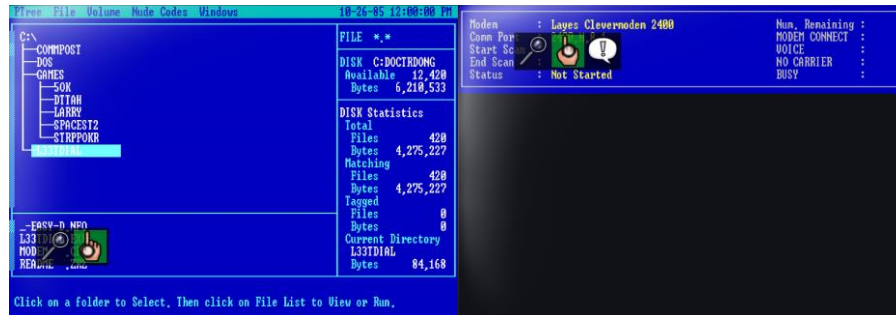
PTree File Volume Nude Codes Windows 10-26-85 12:00:00 PM

C:\
COMMPOST
DOS
GAMES
50K
DTTAH
LARRY
SPACEST2
STRPPOKR
L33TDIAL

FILE *.*

DISK C:DOCTRDONG
Available 12,420
Bytes 6,210,533

DISK Statistics
Total
Files 420
Bytes 4,275,227
Matching
Files 420
Bytes 4,275,227
Tagged
Files 0
Bytes 0
Current Directory
L33TDIAL
Bytes 84,168

_EASY-D NFO
L33TDI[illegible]
MODE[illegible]
README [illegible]

Click on a folder to Select. Then click on File List to View or Run.

Modem : Layes Clevermodem 2400
Comm Por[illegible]
Start Sca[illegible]
End Scan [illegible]
Status : Not Started

Num. Remaining :
MODEM CONNECT :
VOICE :
NO CARRIER :
BUSY :